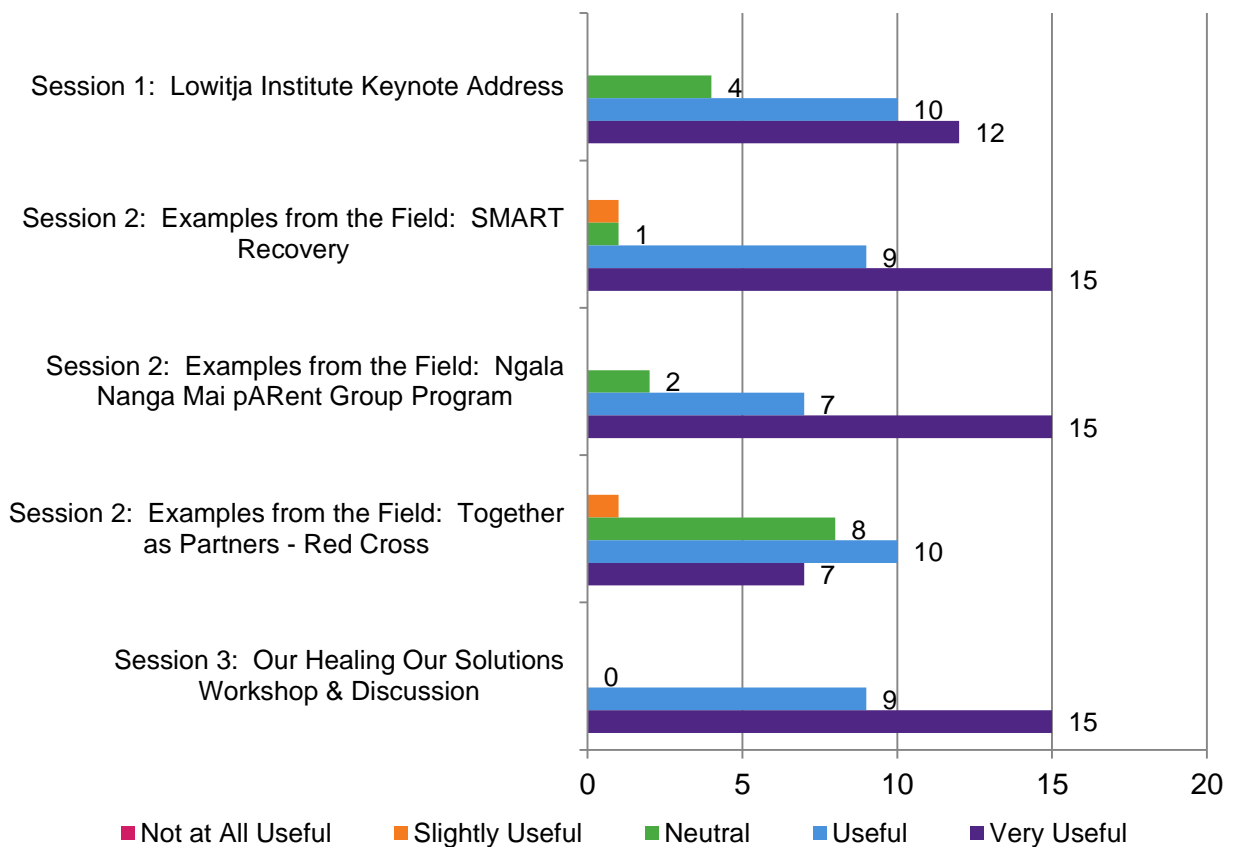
Session 1: Lowitja Institute Keynote Address

4
10
12

Session 2: Examples from the Field: SMART Recovery

1
9
15

Session 2: Examples from the Field: Ngala Nanga Mai pARent Group Program

2
7
15

Session 2: Examples from the Field: Together as Partners - Red Cross

8
10
7

Session 3: Our Healing Our Solutions Workshop & Discussion

0
9
15

0 5 10 15 20

Not at All Useful Slightly Useful Neutral Useful Very Useful